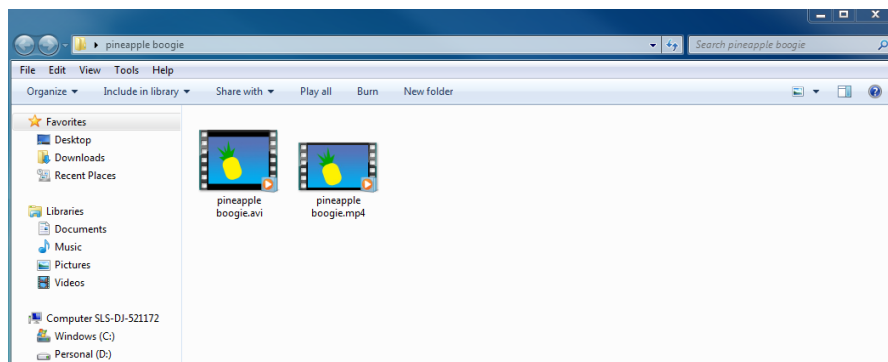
pineapple boogie

Search pineapple boogie

File Edit View Tools Help

Organize ▾ Include in library ▾ Share with ▾ Play all Burn New folder

Favorites
Desktop
Downloads
Recent Places

Libraries
Documents
Music
Pictures
Videos

Computer SLS-DJ-521172
Windows (C:)
Personal (D:)

pineapple boogie.avi

pineapple boogie.mp4